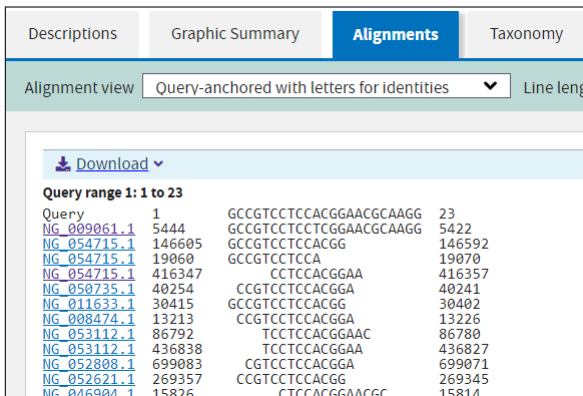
Descriptions Graphic Summary Alignments Taxonomy

Alignment view Query-anchored with letters for identities Line leng

Download

Query range 1: 1 to 23

| | | | |
|---|---|---|---|
| Query | 1 | GCCGTCCTCCACGGAACGCAAGG | 23 |
| NG_009061.1 | 5444 | GCCGTCCTCCTCGGAACGCAAGG | 5422 |
| NG_054715.1 | 146605 | GCCGTCCTCCACGG | 146592 |
| NG_054715.1 | 19060 | GCCGTCCTCCA | 19070 |
| NG_054715.1 | 416347 | CCTCCACGGAA | 416357 |
| NG_050735.1 | 40254 | CCGTCCTCCACGGA | 40241 |
| NG_011633.1 | 30415 | GCCGTCCTCCACGG | 30402 |
| NG_008474.1 | 13213 | CCGTCCTCCACGGA | 13226 |
| NG_053112.1 | 86792 | TCCTCCACGGAAC | 86780 |
| NG_053112.1 | 436838 | TCCTCCACGGAA | 436827 |
| NG_052808.1 | 699083 | CGTCCTCCACGGA | 699071 |
| NG_052621.1 | 269357 | CCGTCCTCCACGG | 269345 |
| NG_046904.1 | 15826 | CTCCACGGAACGC | 15814 |